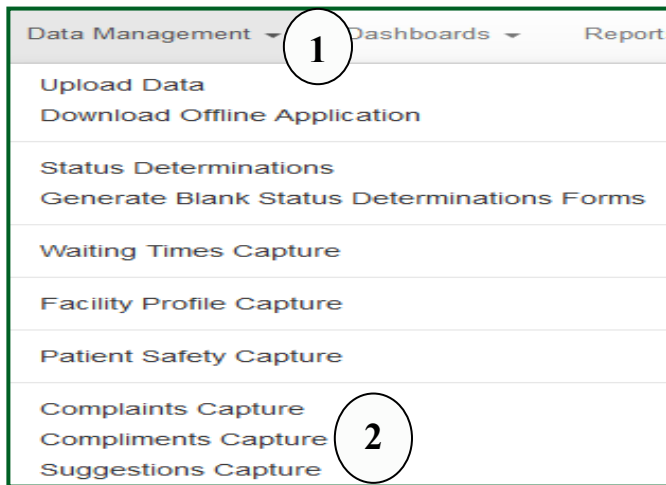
Data Management 1 Dashboards Report

Upload Data
Download Offline Application

Status Determinations
Generate Blank Status Determinations Forms

Waiting Times Capture

Facility Profile Capture

Patient Safety Capture

Complaints Capture
Compliments Capture 2
Suggestions Capture